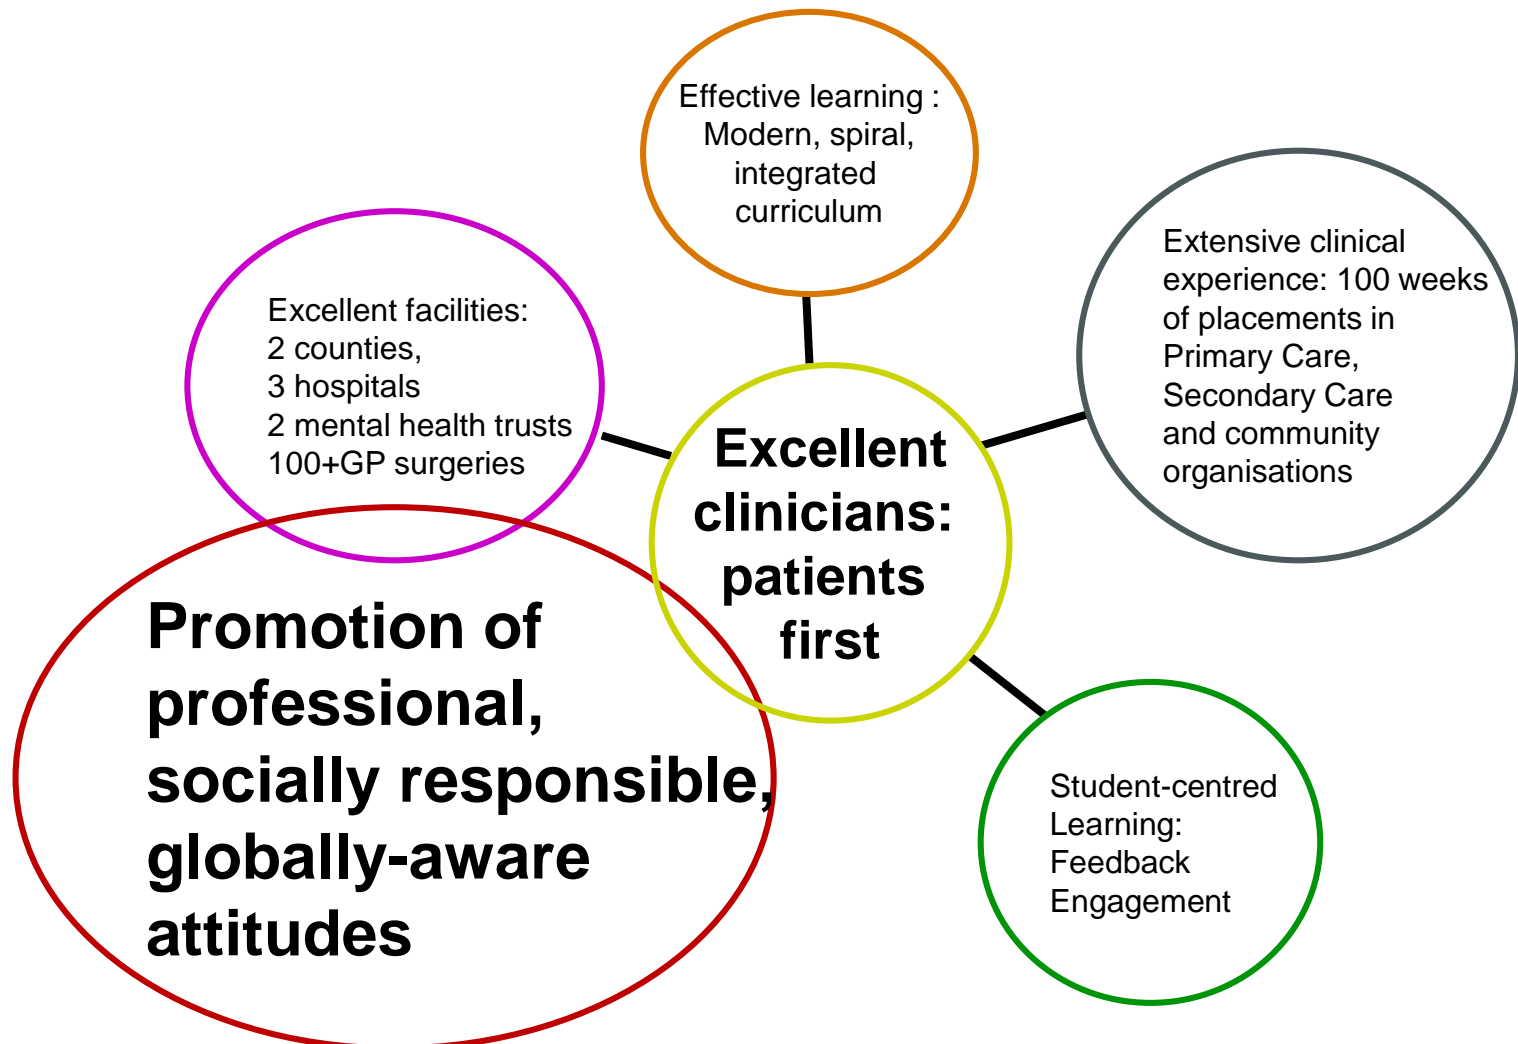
Effective learning : Modern, spiral, integrated curriculum

Excellent facilities:
2 counties,
3 hospitals
2 mental health trusts
100+GP surgeries

Extensive clinical experience: 100 weeks of placements in Primary Care, Secondary Care and community organisations

Excellent clinicians: patients first

Promotion of professional, socially responsible, globally-aware attitudes

Student-centred Learning:
Feedback
Engagement